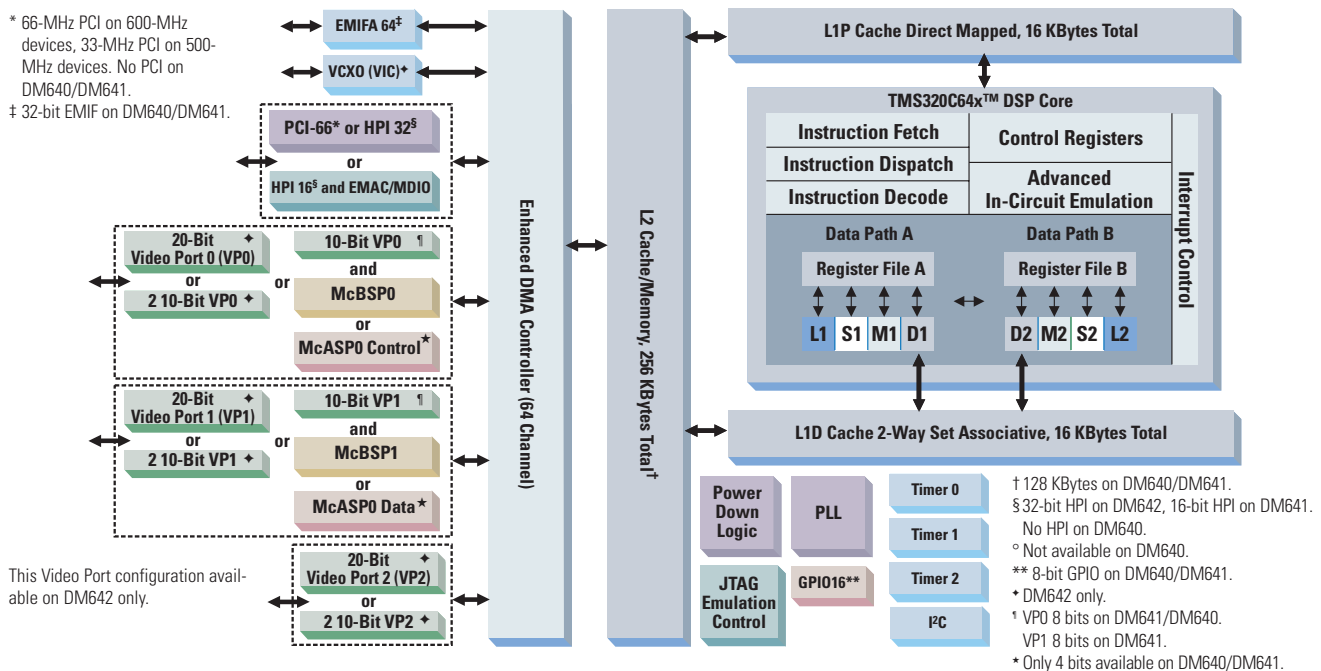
* 66-MHz PCI on 600-MHz devices, 33-MHz PCI on 500-MHz devices. No PCI on DM640/DM641.
‡ 32-bit EMIF on DM640/DM641.

EMIFA 64‡

VCXO (VIC)✦

PCI-66* or HPI 32§
or
HPI 16§ and EMAC/MDIO

20-Bit ✦
Video Port 0 (VP0)
or
2 10-Bit VP0 ✦

or

10-Bit VP0 ¶
and
McBSP0
or
McASP0 Control★

20-Bit ✦
Video Port 1 (VP1)
or
2 10-Bit VP1 ✦

or

10-Bit VP1 ¶
and
McBSP1
or
McASP0 Data★

This Video Port configuration available on DM642 only.

20-Bit ✦
Video Port 2 (VP2)
or
2 10-Bit VP2 ✦

Enhanced DMA Controller (64 Channel)

L2 Cache/Memory, 256 KBytes Total†

L1P Cache Direct Mapped, 16 KBytes Total

TMS320C64x™ DSP Core

Instruction Fetch
Instruction Dispatch
Instruction Decode
Control Registers
Advanced In-Circuit Emulation
Interrupt Control

Data Path A
Register File A
L1 S1 M1 D1

Data Path B
Register File B
D2 M2 S2 L2

L1D Cache 2-Way Set Associative, 16 KBytes Total

Power Down Logic
PLL
Timer 0
Timer 1
Timer 2
JTAG Emulation Control
GPIO16**
I²C

† 128 KBytes on DM640/DM641.
§ 32-bit HPI on DM642, 16-bit HPI on DM641. No HPI on DM640.
° Not available on DM640.
** 8-bit GPIO on DM640/DM641.
✦ DM642 only.
¶ VP0 8 bits on DM641/DM640. VP1 8 bits on DM641.
★ Only 4 bits available on DM640/DM641.